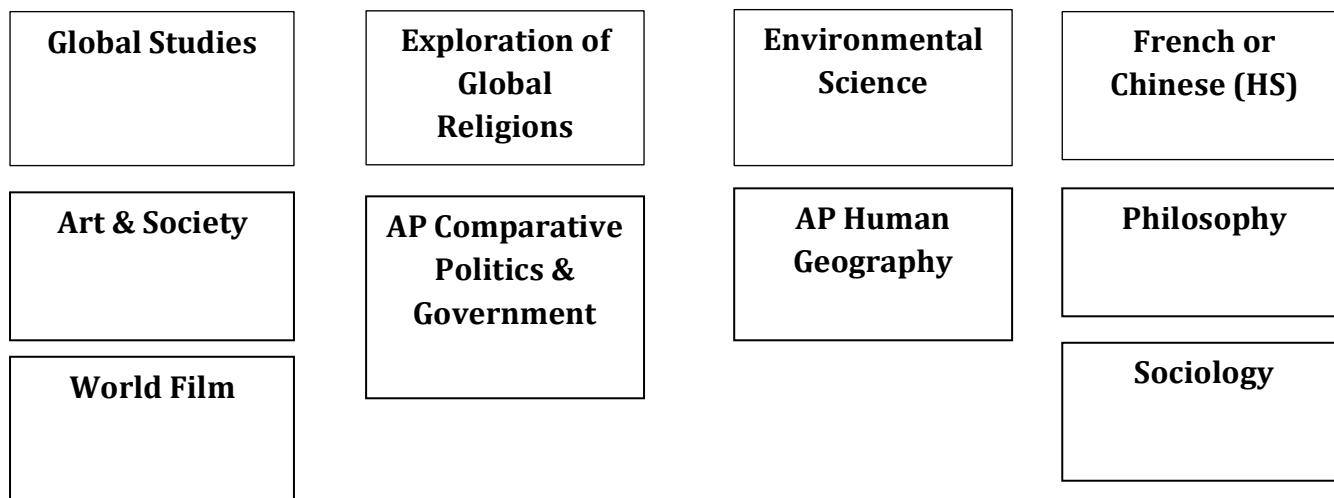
Global Studies

Art & Society

World Film

Exploration of Global Religions

AP Comparative Politics & Government

Environmental Science

AP Human Geography

French or Chinese (HS)

Philosophy

Sociology